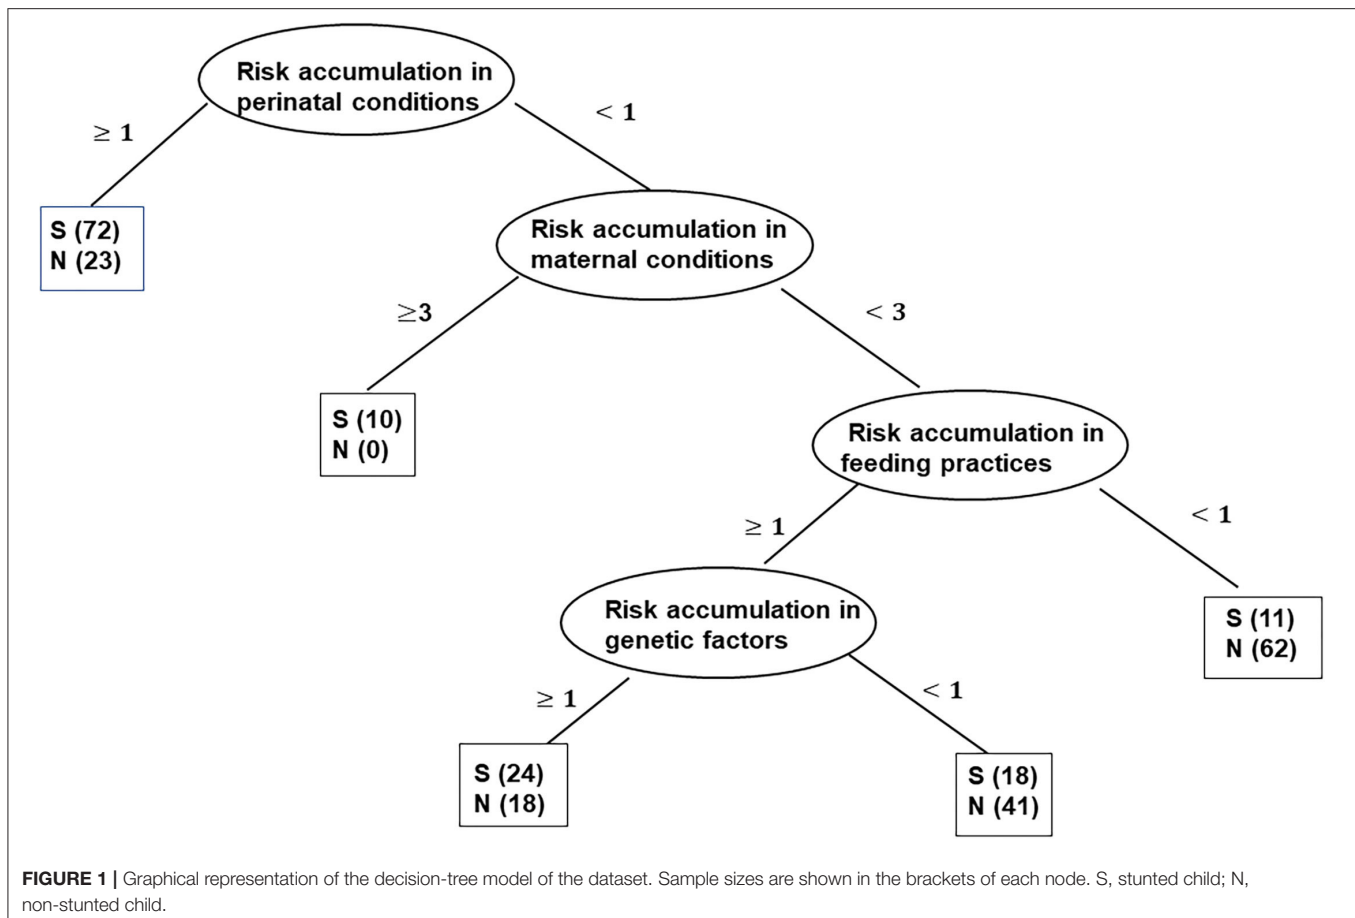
Risk accumulation in perinatal conditions

$\geq 1$

$< 1$

S (72)
N (23)

Risk accumulation in maternal conditions

$\geq 3$

$< 3$

S (10)
N (0)

Risk accumulation in feeding practices

$\geq 1$

$< 1$

Risk accumulation in genetic factors

S (11)
N (62)

$\geq 1$

$< 1$

S (24)
N (18)

S (18)
N (41)

**FIGURE 1 |** Graphical representation of the decision-tree model of the dataset. Sample sizes are shown in the brackets of each node. S, stunted child; N, non-stunted child.